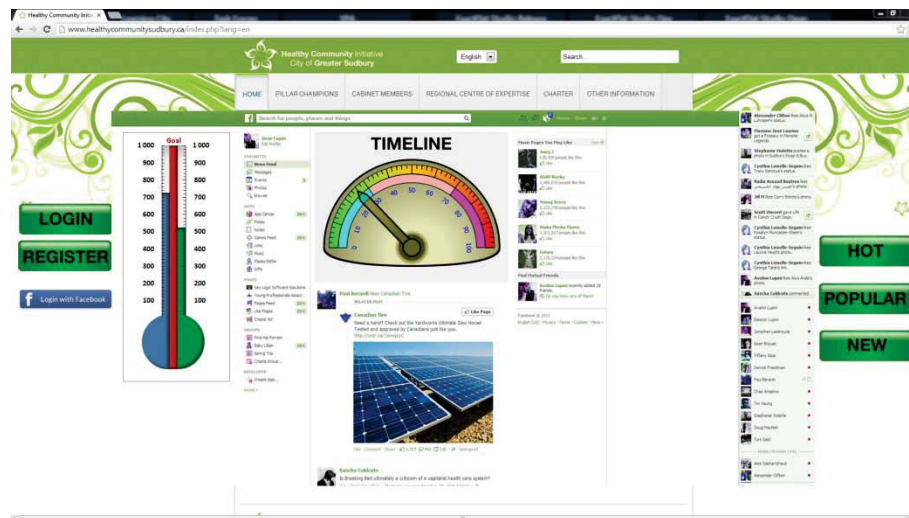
Healthy Community Initia ×

www.healthycommunitysudbury.ca/index.php?lang=en

Healthy Community Initiative
City of Greater Sudbury

English

Search...

HOME | PILLAR CHAMPIONS | CABINET MEMBERS | REGIONAL CENTRE OF EXPERTISE | CHARTER | OTHER INFORMATION

Search for people, places and things

| 1 000 | Goal | 1 000 |
|---|---|---|
| 900 | | 900 |
| 800 | | 800 |
| 700 | | 700 |
| 600 | | 600 |
| 500 | | 500 |
| 400 | | 400 |
| 300 | | 300 |
| 200 | | 200 |
| 100 | | 100 |

LOGIN

REGISTER

Login with Facebook

TIMELINE

10 20 30 40 50 60 70 80 90 100

News Feed
Messages
Events
Photos

Paul Ricardi liked Canadian Tire

Canadian Tire

Like Page

Need a hand? Check out the Yardworks Ultimate Saw Horse! Tested and approved by Canadians just like you.

Sascha Cokkoris

Is Breaking Bad ultimately a criticism of a capitalist health care system?

HOT

POPULAR

NEW